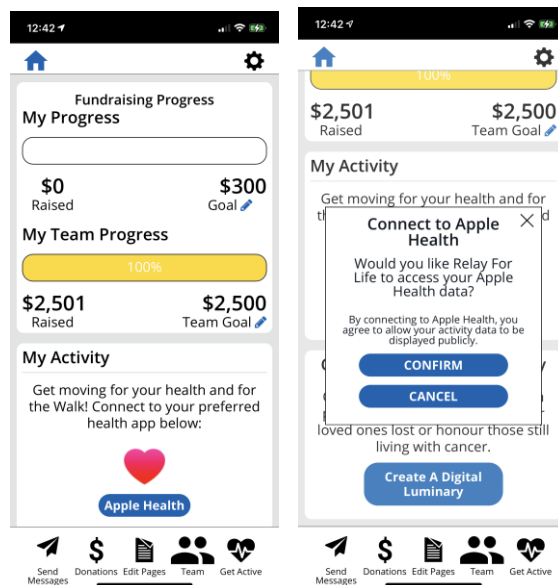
12:42

Fundraising Progress
My Progress

$0
Raised

$300
Goal

My Team Progress

100%

$2,501
Raised

$2,500
Team Goal

My Activity

Get moving for your health and for the Walk! Connect to your preferred health app below:

Apple Health

Send Messages
Donations
Edit Pages
Team
Get Active

12:42

100%

$2,501
Raised

$2,500
Team Goal

My Activity

Get moving for your health and for th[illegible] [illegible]d

Connect to Apple Health

Would you like Relay For Life to access your Apple Health data?

By connecting to Apple Health, you agree to allow your activity data to be displayed publicly.

CONFIRM

CANCEL

loved ones lost or honour those still living with cancer.

Create A Digital Luminary

Send Messages
Donations
Edit Pages
Team
Get Active